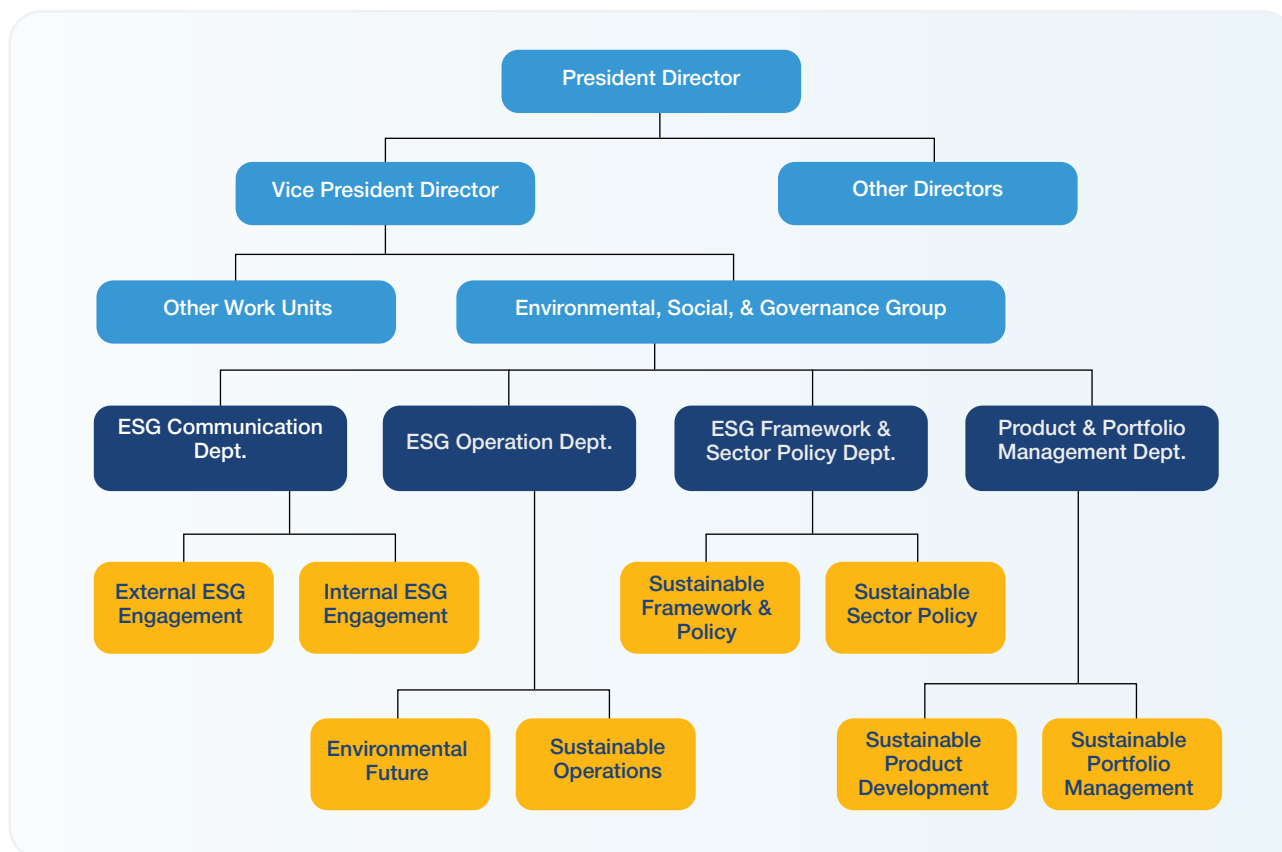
President Director

Vice President Director

Other Directors

Other Work Units

Environmental, Social, & Governance Group

ESG Communication Dept.

ESG Operation Dept.

ESG Framework & Sector Policy Dept.

Product & Portfolio Management Dept.

External ESG Engagement

Internal ESG Engagement

Sustainable Framework & Policy

Sustainable Sector Policy

Environmental Future

Sustainable Operations

Sustainable Product Development

Sustainable Portfolio Management